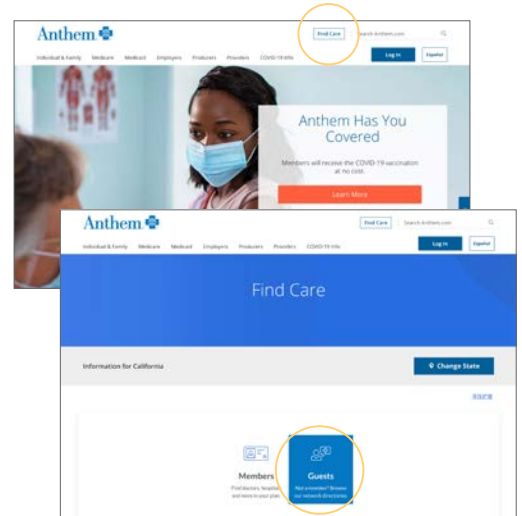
Anthem

Find Care

Search Anthem.com

Individual & Family Medicare Medicaid Employers Producers Providers COVID-19 Info

Log In

Español

Anthem Has You Covered

Members will receive the COVID-19 vaccination at no cost.

Learn More

Anthem

Find Care

Search Anthem.com

Individual & Family Medicare Medicaid Employers Producers Providers COVID-19 Info

Log In

Español

Find Care

Information for California

Change State

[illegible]

Members

Find doctors, hospitals and more in your plan.

Guests

Not a member? Browse our network directories.